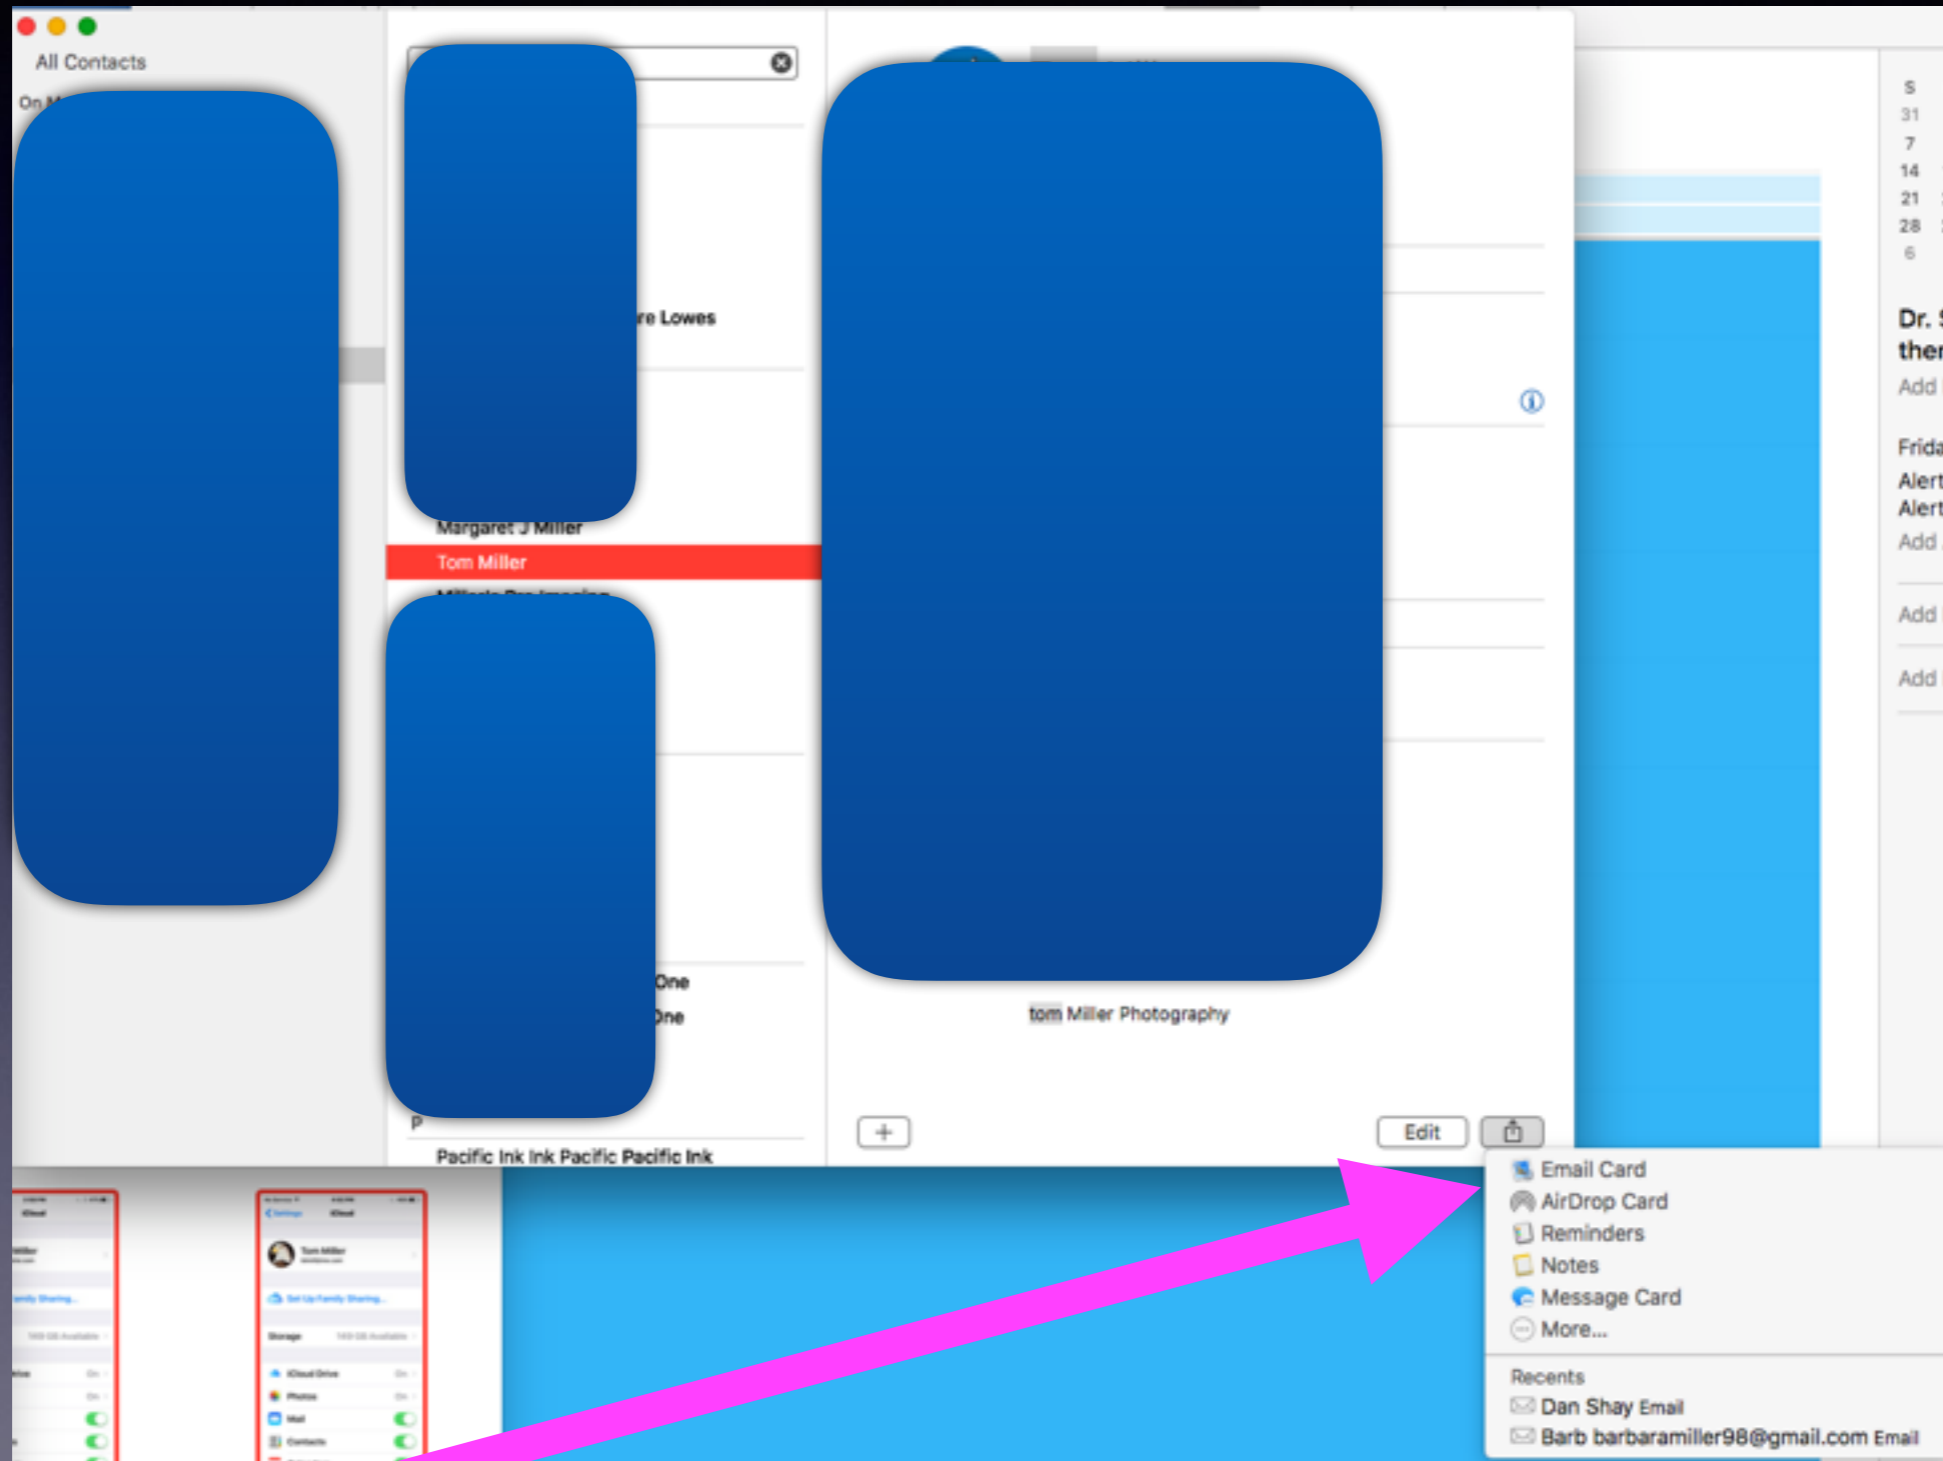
All Contacts

On M

re Lowes

Margaret J Miller

Tom Miller

Miller's Pro Imaging

One

One

P

Pacific Ink Ink Pacific Pacific Ink

tom Miller Photography

+

Edit

Email Card
AirDrop Card
Reminders
Notes
Message Card
More...

Recents
Dan Shay Email
Barb barbaramiller98@gmail.com Email

S
31
7
14
21
28
6

Dr. S
ther
Add

Frida
Alert
Alert
Add

Add

Add

iCloud
Tom Miller
Set Up Family Sharing...
Storage
iCloud Drive
Photos
Mail
Contacts